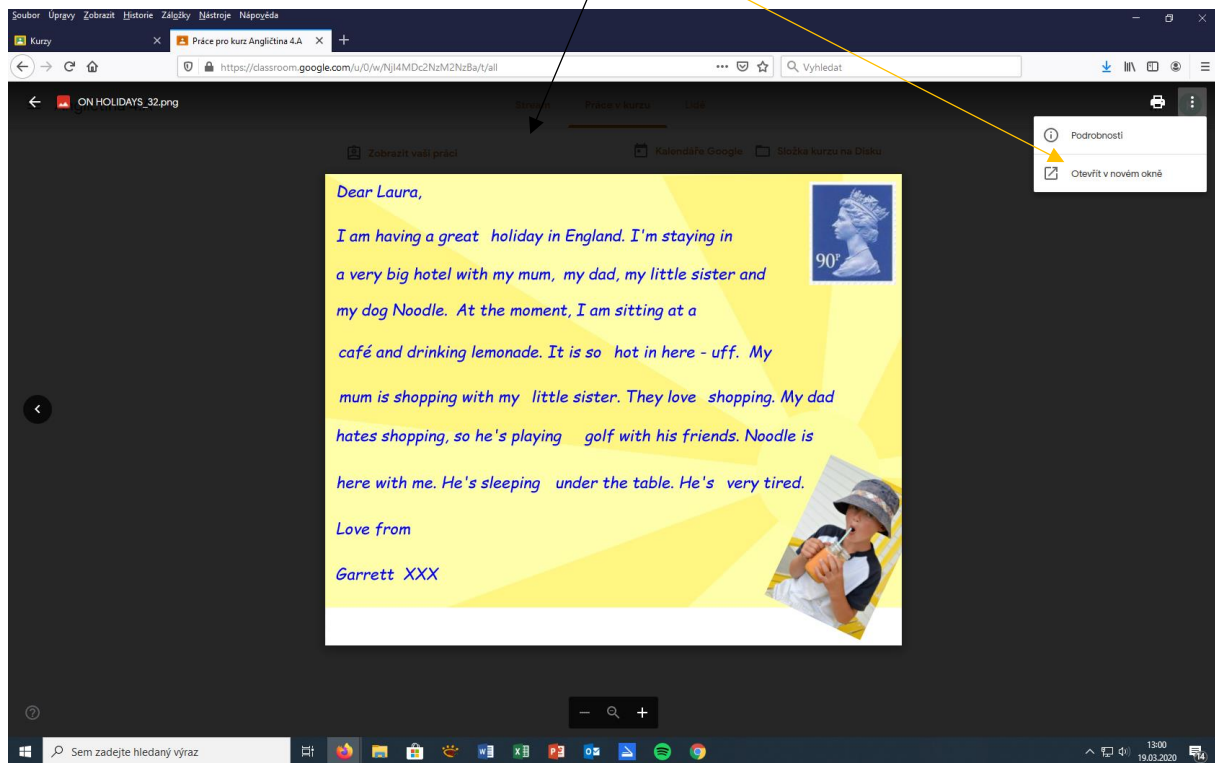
Soubor Úpravy Zobrazit Historie Záložky Nástroje Nápověda

Kurzy
Práce pro kurz Angličtina 4.A

https://classroom.google.com/u/0/w/NjI4MDc2NzM2NzBa/t/all
Vyhledat

ON HOLIDAYS_32.png

Stream Práce v kurzu Lidé

Zobrazit vaši práci
Kalendář Google Složka kurzu na Disku

Podrobnosti
Otevřít v novém okně

Dear Laura,

I am having a great holiday in England. I'm staying in a very big hotel with my mum, my dad, my little sister and my dog Noodle. At the moment, I am sitting at a café and drinking lemonade. It is so hot in here - uff. My mum is shopping with my little sister. They love shopping. My dad hates shopping, so he's playing golf with his friends. Noodle is here with me. He's sleeping under the table. He's very tired.

Love from

Garrett XXX

90p

Sem zadejte hledaný výraz

13:00
19.03.2020
14